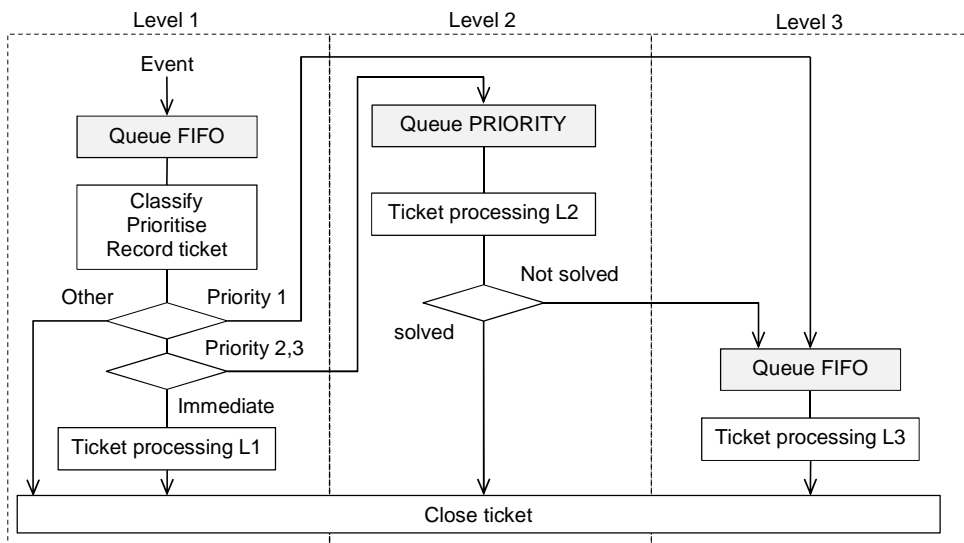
Level 1

Level 2

Level 3

Event

Queue FIFO

Classify
Prioritise
Record ticket

Other

Priority 1

Priority 2,3

Immediate

Ticket processing L1

Queue PRIORITY

Ticket processing L2

Not solved

solved

Queue FIFO

Ticket processing L3

Close ticket